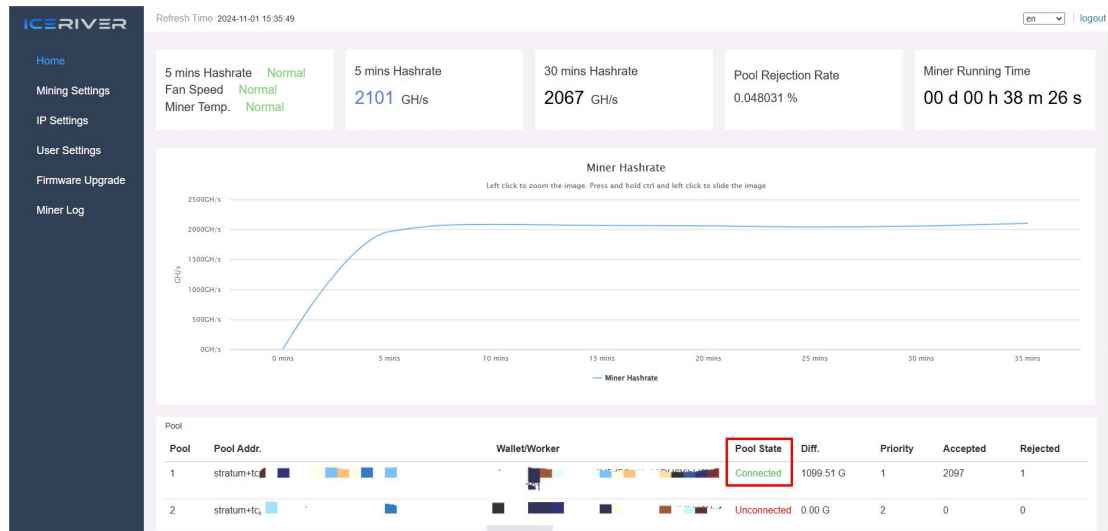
ICERIVER

Refresh Time 2024-11-01 15:35:49

en | logout

Home
Mining Settings
IP Settings
User Settings
Firmware Upgrade
Miner Log

5 mins Hashrate Normal
Fan Speed Normal
Miner Temp. Normal

5 mins Hashrate
2101 GH/s

30 mins Hashrate
2067 GH/s

Pool Rejection Rate
0.048031 %

Miner Running Time
00 d 00 h 38 m 26 s

Miner Hashrate
Left click to zoom the image. Press and hold ctrl and left click to slide the image

2500GH/s
2000GH/s
1500GH/s
1000GH/s
500GH/s
0GH/s
GH/s

0 mins
5 mins
10 mins
15 mins
20 mins
25 mins
30 mins
35 mins

Miner Hashrate

Pool

| Pool | Pool Addr. | Wallet/Worker | Pool State | Diff. | Priority | Accepted | Rejected |
|---|---|---|---|---|---|---|---|
| 1 | stratum+tc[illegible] | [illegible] | Connected | 1099.51 G | 1 | 2097 | 1 |
| 2 | stratum+tc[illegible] | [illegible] | Unconnected | 0.00 G | 2 | 0 | 0 |